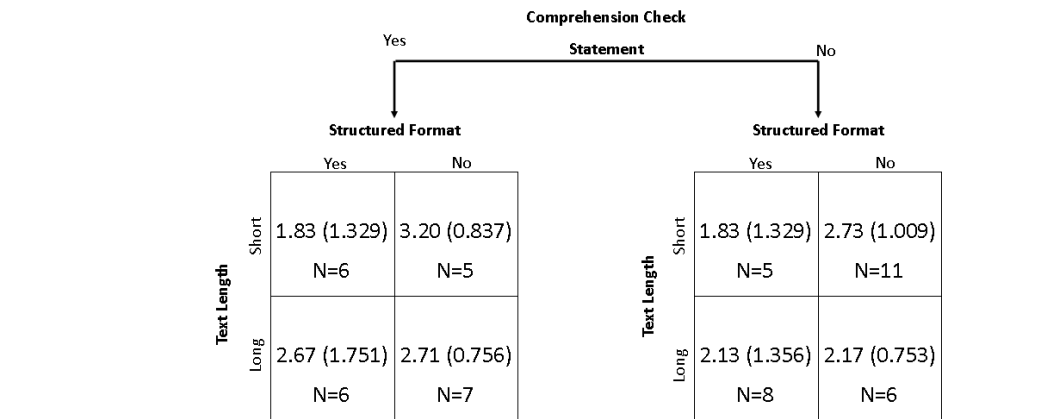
Comprehension Check
Statement
Yes
No

Structured Format

| Text Length | Yes | No |
|---|---|---|
| Short | 1.83 (1.329) N=6 | 3.20 (0.837) N=5 |
| Long | 2.67 (1.751) N=6 | 2.71 (0.756) N=7 |

Structured Format

| Text Length | Yes | No |
|---|---|---|
| Short | 1.83 (1.329) N=5 | 2.73 (1.009) N=11 |
| Long | 2.13 (1.356) N=8 | 2.17 (0.753) N=6 |